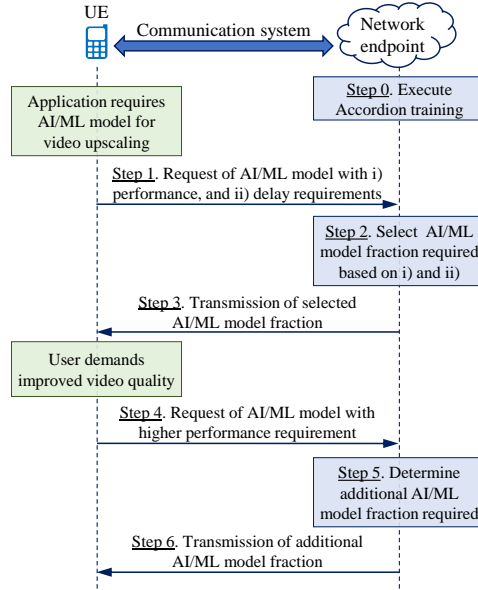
UE

Communication system

Network endpoint

Step 0. Execute Accordion training

Application requires AI/ML model for video upscaling

Step 1. Request of AI/ML model with i) performance, and ii) delay requirements

Step 2. Select AI/ML model fraction required based on i) and ii)

Step 3. Transmission of selected AI/ML model fraction

User demands improved video quality

Step 4. Request of AI/ML model with higher performance requirement

Step 5. Determine additional AI/ML model fraction required

Step 6. Transmission of additional AI/ML model fraction